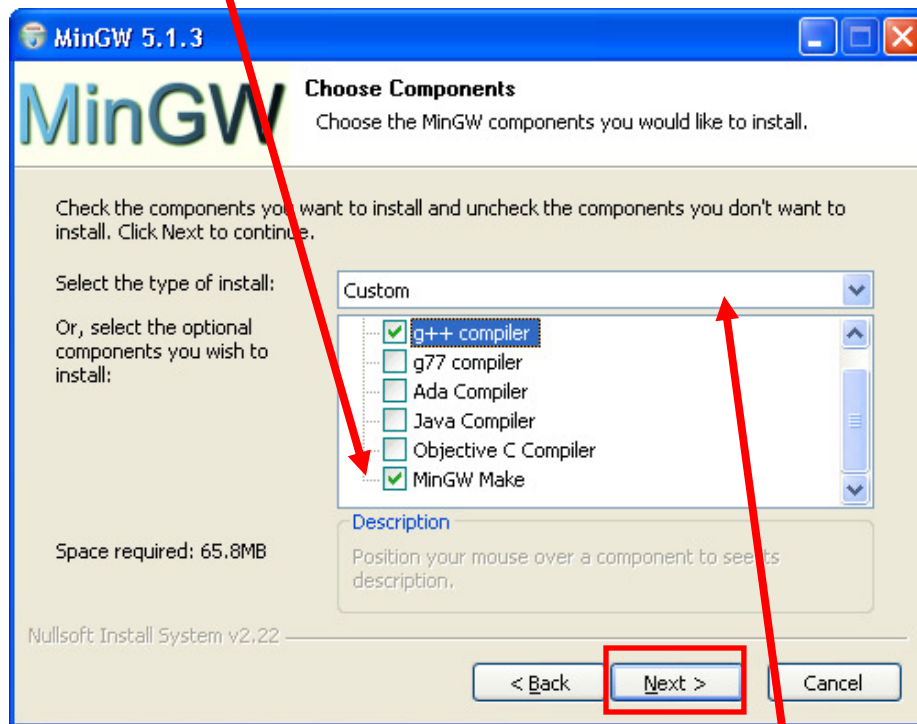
MinGW 5.1.3

MinGW

Choose Components

Choose the MinGW components you would like to install.

Check the components you want to install and uncheck the components you don't want to install. Click Next to continue.

Select the type of install:

Custom

Or, select the optional components you wish to install:

g++ compiler

g77 compiler

Ada Compiler

Java Compiler

Objective C Compiler

MinGW Make

Description

Position your mouse over a component to see its description.

Space required: 65.8MB

Nullsoft Install System v2.22

< Back

Next >

Cancel